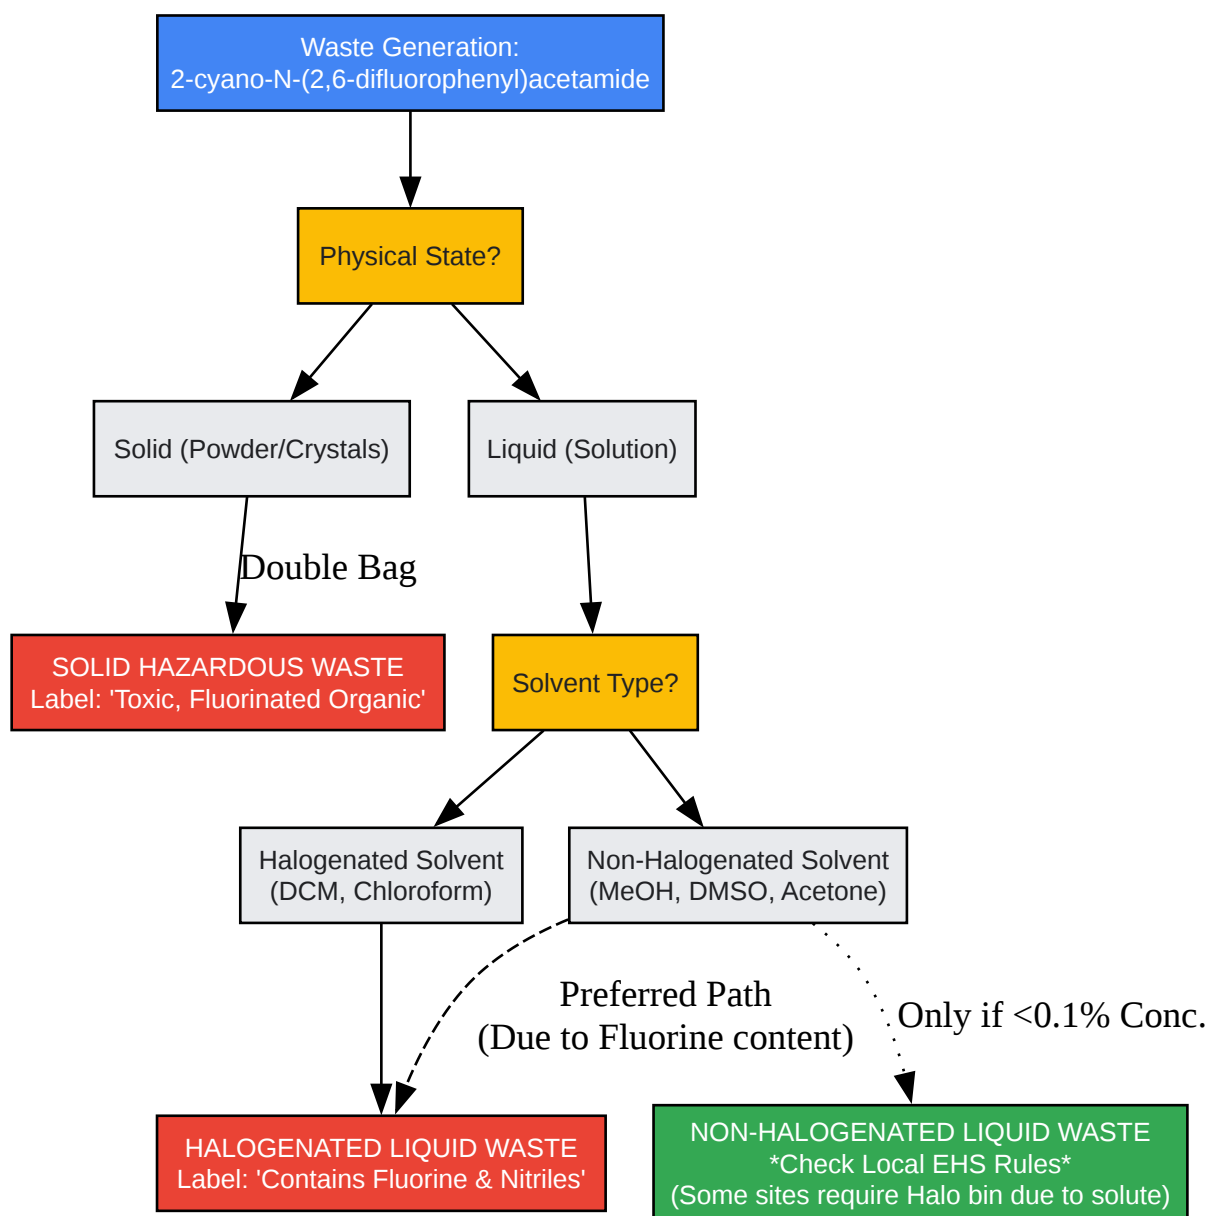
Waste Generation:
2-cyano-N-(2,6-difluorophenyl)acetamide

Physical State?

Solid (Powder/Crystals)

Liquid (Solution)

Double Bag

SOLID HAZARDOUS WASTE
Label: 'Toxic, Fluorinated Organic'

Solvent Type?

Halogenated Solvent
(DCM, Chloroform)

Non-Halogenated Solvent
(MeOH, DMSO, Acetone)

Preferred Path
(Due to Fluorine content)

Only if <0.1% Conc.

HALOGENATED LIQUID WASTE
Label: 'Contains Fluorine & Nitriles'

NON-HALOGENATED LIQUID WASTE
*Check Local EHS Rules*
(Some sites require Halo bin due to solute)